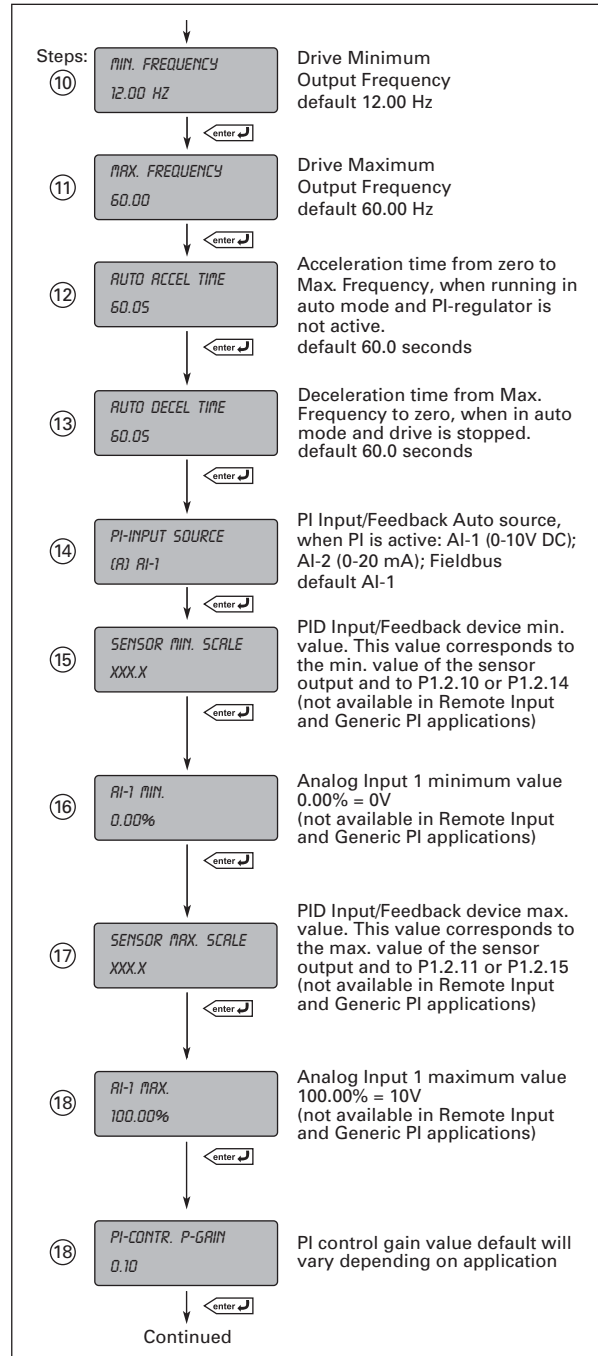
Steps:
⑩
MIN. FREQUENCY
12.00 HZ
Drive Minimum Output Frequency default 12.00 Hz

enter

⑪
MAX. FREQUENCY
60.00
Drive Maximum Output Frequency default 60.00 Hz

enter

⑫
AUTO ACCEL TIME
60.0S
Acceleration time from zero to Max. Frequency, when running in auto mode and PI-regulator is not active.
default 60.0 seconds

enter

⑬
AUTO DECEL TIME
60.0S
Deceleration time from Max. Frequency to zero, when in auto mode and drive is stopped.
default 60.0 seconds

enter

⑭
PI-INPUT SOURCE
(A) AI-1
PI Input/Feedback Auto source, when PI is active: AI-1 (0-10V DC); AI-2 (0-20 mA); Fieldbus
default AI-1

enter

⑮
SENSOR MIN. SCALE
XXX.X
PID Input/Feedback device min. value. This value corresponds to the min. value of the sensor output and to P1.2.10 or P1.2.14 (not available in Remote Input and Generic PI applications)

enter

⑯
AI-1 MIN.
0.00%
Analog Input 1 minimum value 0.00% = 0V
(not available in Remote Input and Generic PI applications)

enter

⑰
SENSOR MAX. SCALE
XXX.X
PID Input/Feedback device max. value. This value corresponds to the max. value of the sensor output and to P1.2.11 or P1.2.15 (not available in Remote Input and Generic PI applications)

enter

⑱
AI-1 MAX.
100.00%
Analog Input 1 maximum value 100.00% = 10V
(not available in Remote Input and Generic PI applications)

enter

⑱
PI-CONTR. P-GAIN
0.10
PI control gain value default will vary depending on application

enter

Continued